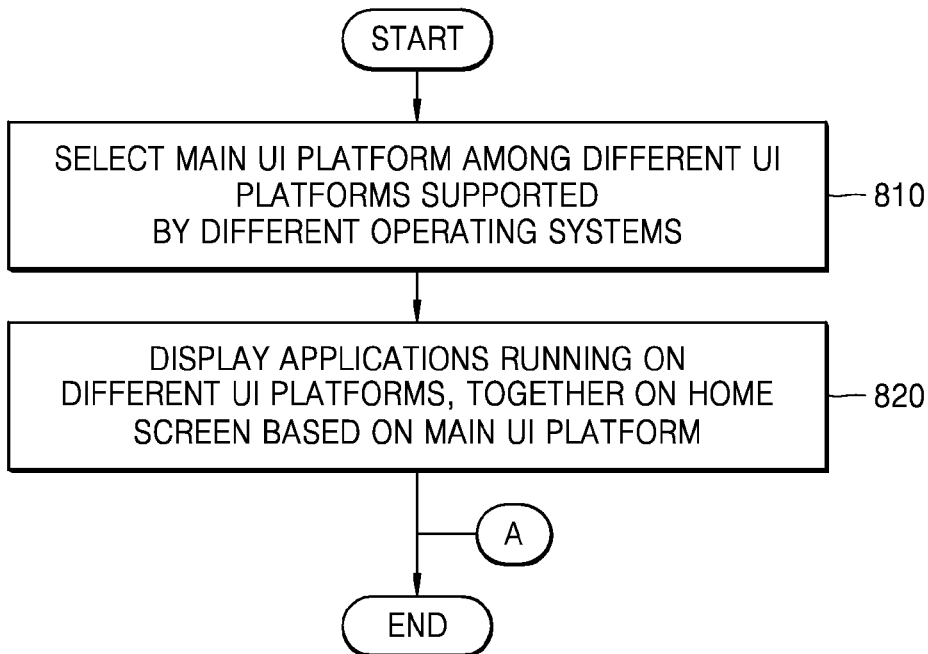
START

SELECT MAIN UI PLATFORM AMONG DIFFERENT UI PLATFORMS SUPPORTED BY DIFFERENT OPERATING SYSTEMS

810

DISPLAY APPLICATIONS RUNNING ON DIFFERENT UI PLATFORMS, TOGETHER ON HOME SCREEN BASED ON MAIN UI PLATFORM

820

A

END